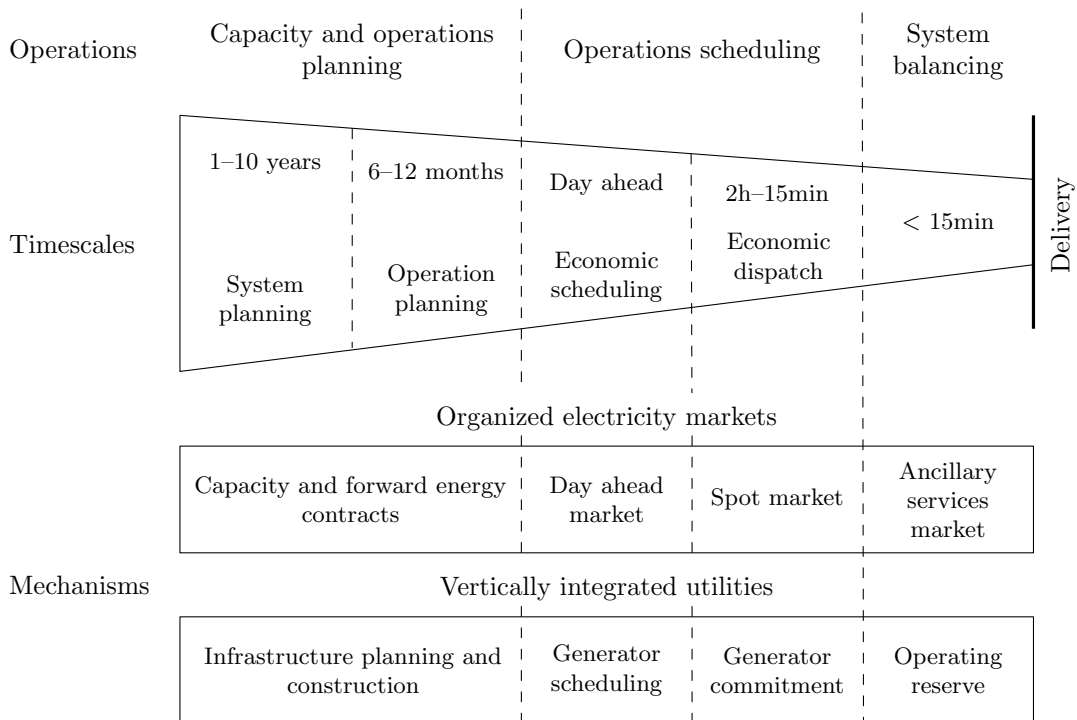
Operations

Capacity and operations planning

Operations scheduling

System balancing

Timescales

1–10 years

System planning

6–12 months

Operation planning

Day ahead

Economic scheduling

2h–15min

Economic dispatch

$< 15$min

Delivery

Mechanisms

Organized electricity markets

| Capacity and forward energy contracts | Day ahead market | Spot market | Ancillary services market |
|---|---|---|---|

Vertically integrated utilities

| Infrastructure planning and construction | Generator scheduling | Generator commitment | Operating reserve |
|---|---|---|---|